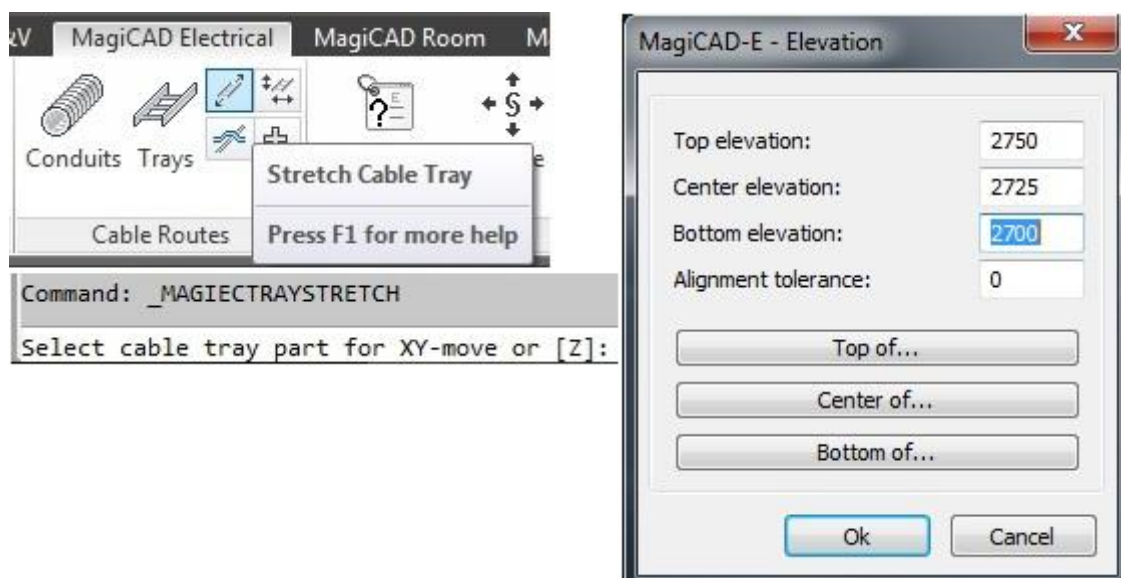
V MagiCAD Electrical MagiCAD Room M

Conduits Trays

Stretch Cable Tray

Cable Routes

Press F1 for more help

Command: _MAGIECTRAYSTRETCH

Select cable tray part for XY-move or [Z]:

MagiCAD-E - Elevation

x

Top elevation: 2750

Center elevation: 2725

Bottom elevation: 2700

Alignment tolerance: 0

Top of...

Center of...

Bottom of...

Ok

Cancel